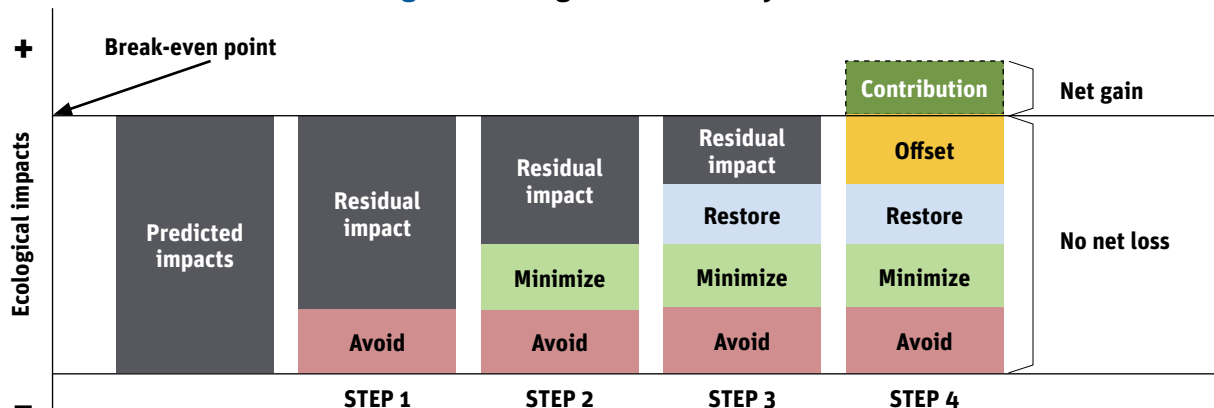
+

Break-even point

Contribution

Net gain

Ecological impacts

Predicted impacts

Residual impact

Avoid

Residual impact

Minimize

Avoid

Residual impact

Restore

Minimize

Avoid

Offset

Restore

Minimize

Avoid

No net loss

−

STEP 1

STEP 2

STEP 3

STEP 4